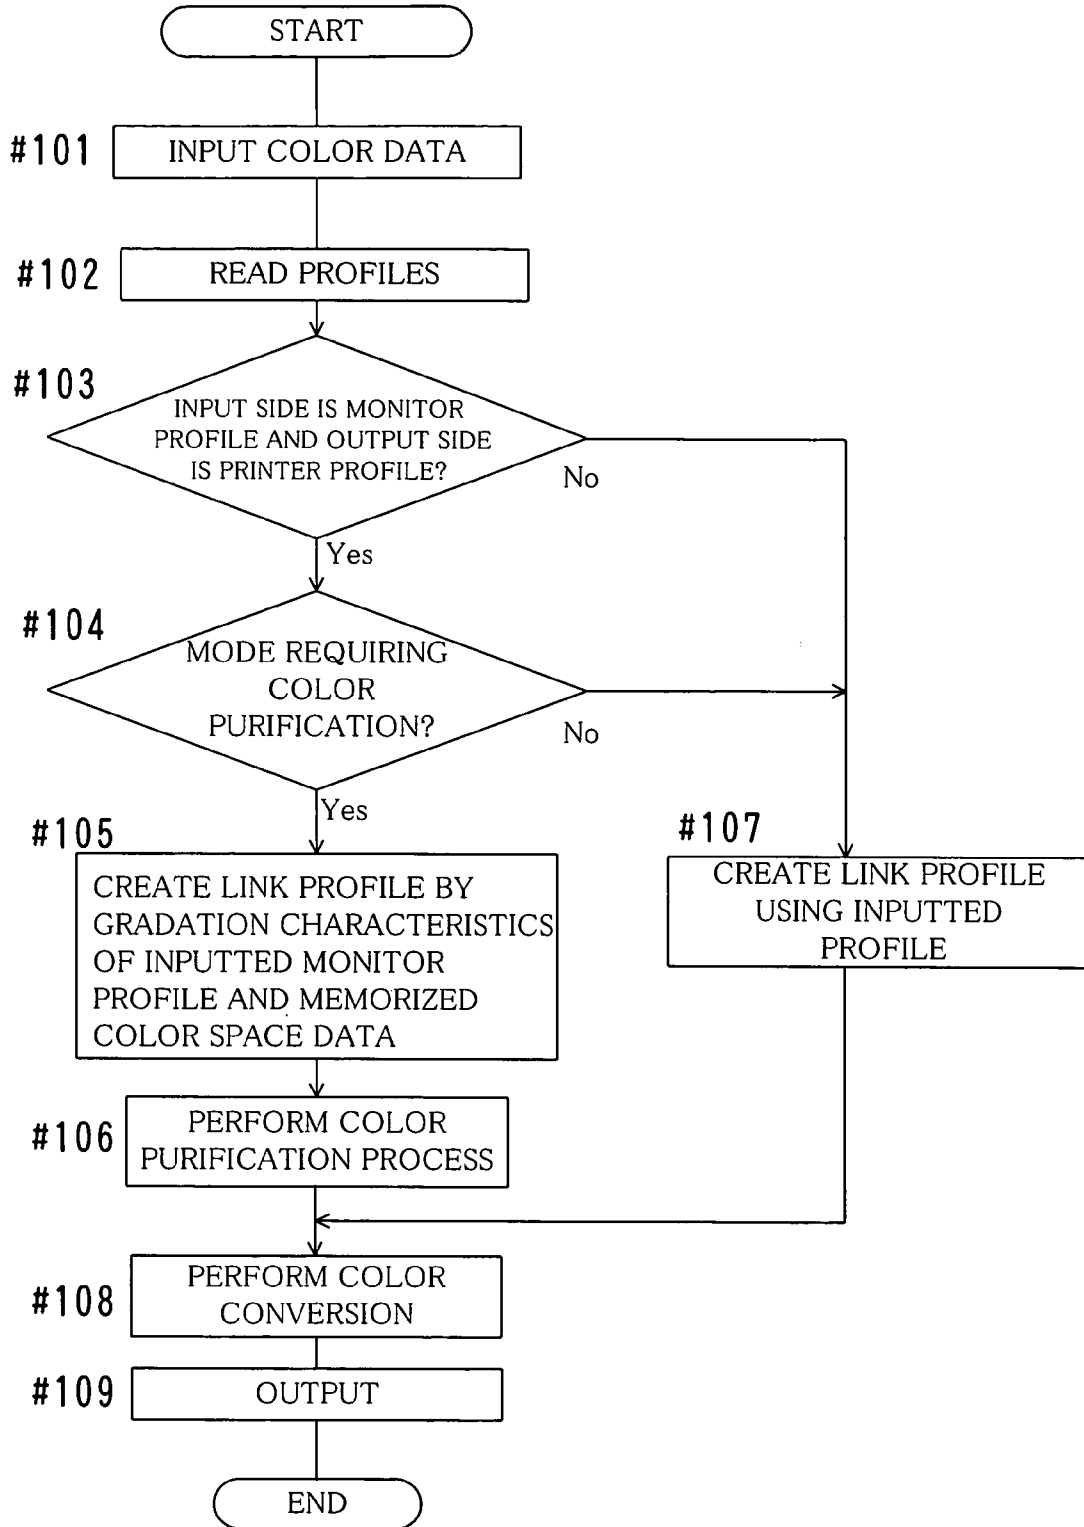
START

#101 INPUT COLOR DATA

#102 READ PROFILES

#103 INPUT SIDE IS MONITOR PROFILE AND OUTPUT SIDE IS PRINTER PROFILE?

No

Yes

#104 MODE REQUIRING COLOR PURIFICATION?

No

Yes

#105 CREATE LINK PROFILE BY GRADATION CHARACTERISTICS OF INPUTTED MONITOR PROFILE AND MEMORIZED COLOR SPACE DATA

#107 CREATE LINK PROFILE USING INPUTTED PROFILE

#106 PERFORM COLOR PURIFICATION PROCESS

#108 PERFORM COLOR CONVERSION

#109 OUTPUT

END